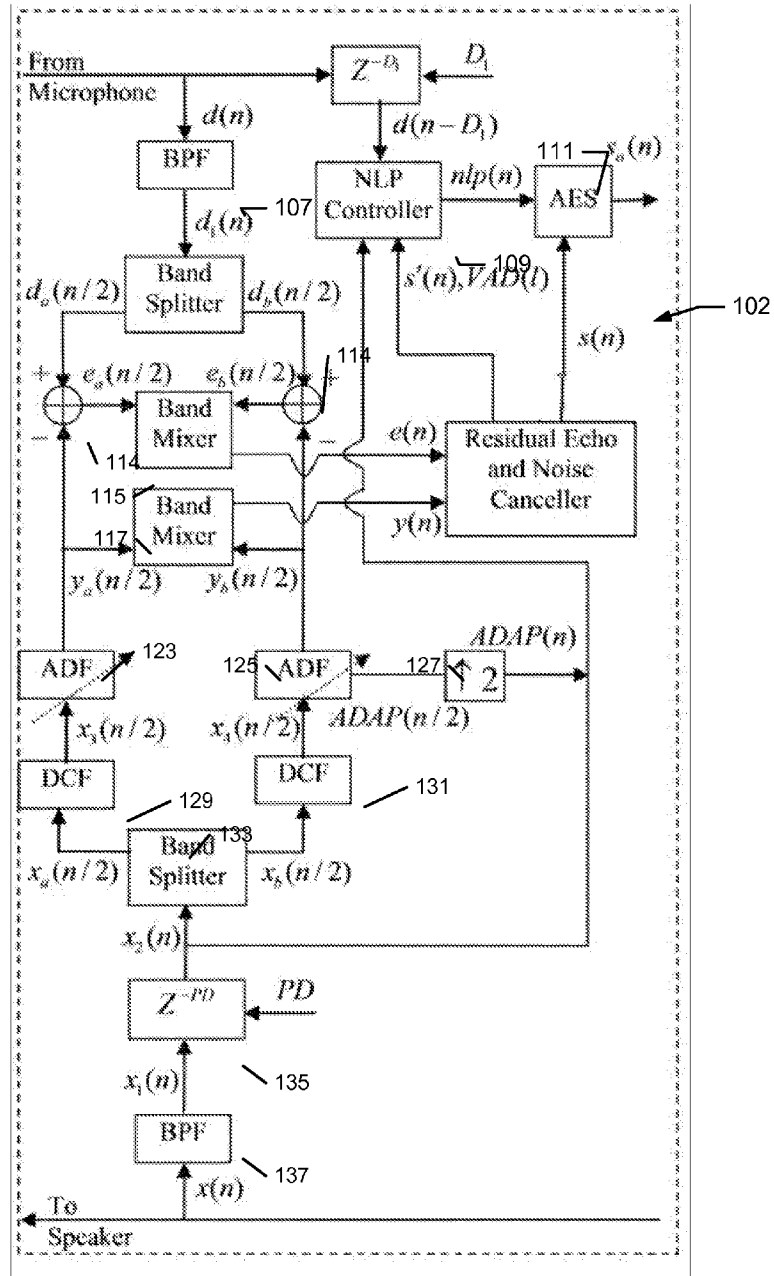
From Microphone

$Z^{-D_1}$

$D_1$

$d(n)$

$d(n-D_1)$

111

$s_o(n)$

BPF

NLP Controller

$nlp(n)$

AES

$d_1(n)$

107

109

$s'(n), VAD(l)$

Band Splitter

$d_a(n/2)$

$d_b(n/2)$

102

$s(n)$

114

+

$e_a(n/2)$

$e_b(n/2)$

+

Band Mixer

−

−

$e(n)$

Residual Echo and Noise Canceller

114

115

Band Mixer

$y(n)$

117

$y_a(n/2)$

$y_b(n/2)$

$ADAP(n)$

ADF

123

125

ADF

127

$\uparrow 2$

$x_3(n/2)$

$x_3(n/2)$

$ADAP(n/2)$

DCF

DCF

129

131

133

$x_a(n/2)$

Band Splitter

$x_b(n/2)$

$x_2(n)$

$Z^{-PD}$

$PD$

$x_1(n)$

135

BPF

137

$x(n)$

To Speaker